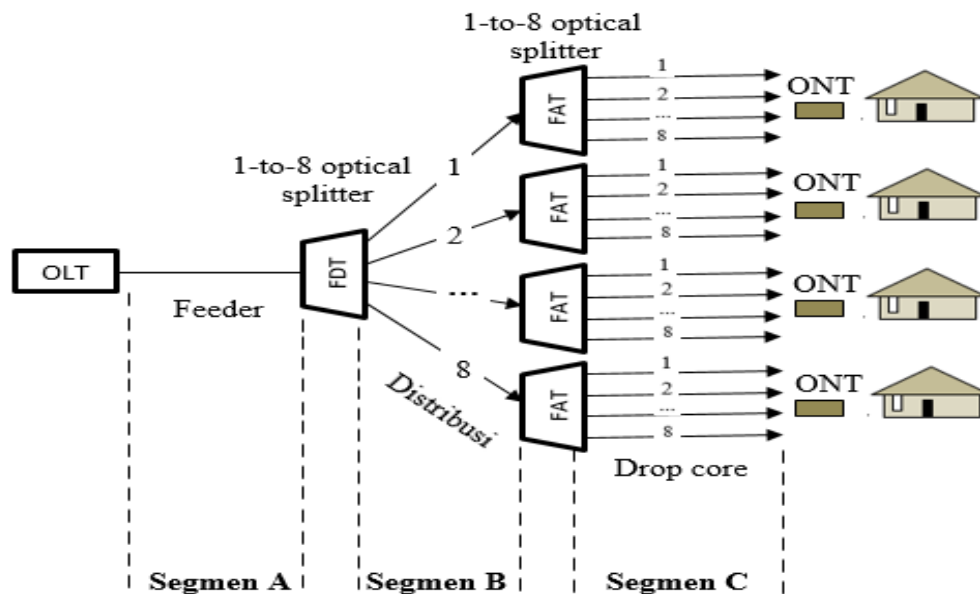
1-to-8 optical splitter

1-to-8 optical splitter

OLT

Feeder

FDT

1

2

...

8

Distribusi

FAT

1
2
...
8

ONT

FAT

1
2
...
8

ONT

FAT

1
2
...
8

ONT

FAT

1
2
...
8

ONT

Drop core

Segmen A

Segmen B

Segmen C